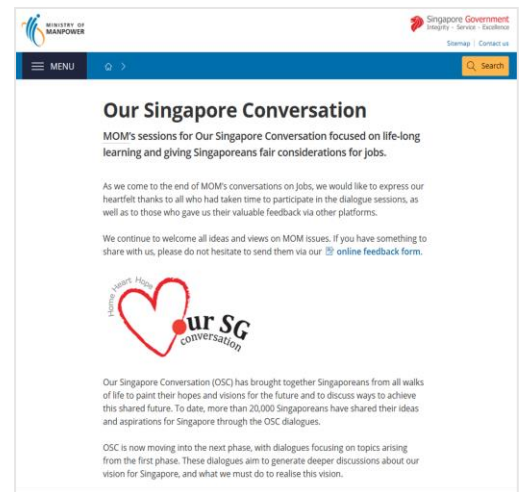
MINISTRY OF MANPOWER

Singapore Government
Integrity · Service · Excellence

Sitemap | Contact us

MENU

Search

Our Singapore Conversation

MOM's sessions for Our Singapore Conversation focused on life-long learning and giving Singaporeans fair considerations for jobs.

As we come to the end of MOM's conversations on Jobs, we would like to express our heartfelt thanks to all who had taken time to participate in the dialogue sessions, as well as to those who gave us their valuable feedback via other platforms.

We continue to welcome all ideas and views on MOM issues. If you have something to share with us, please do not hesitate to send them via our online feedback form.

Home Heart Hope
our SG conversation

Our Singapore Conversation (OSC) has brought together Singaporeans from all walks of life to paint their hopes and visions for the future and to discuss ways to achieve this shared future. To date, more than 20,000 Singaporeans have shared their ideas and aspirations for Singapore through the OSC dialogues.

OSC is now moving into the next phase, with dialogues focusing on topics arising from the first phase. These dialogues aim to generate deeper discussions about our vision for Singapore, and what we must do to realise this vision.